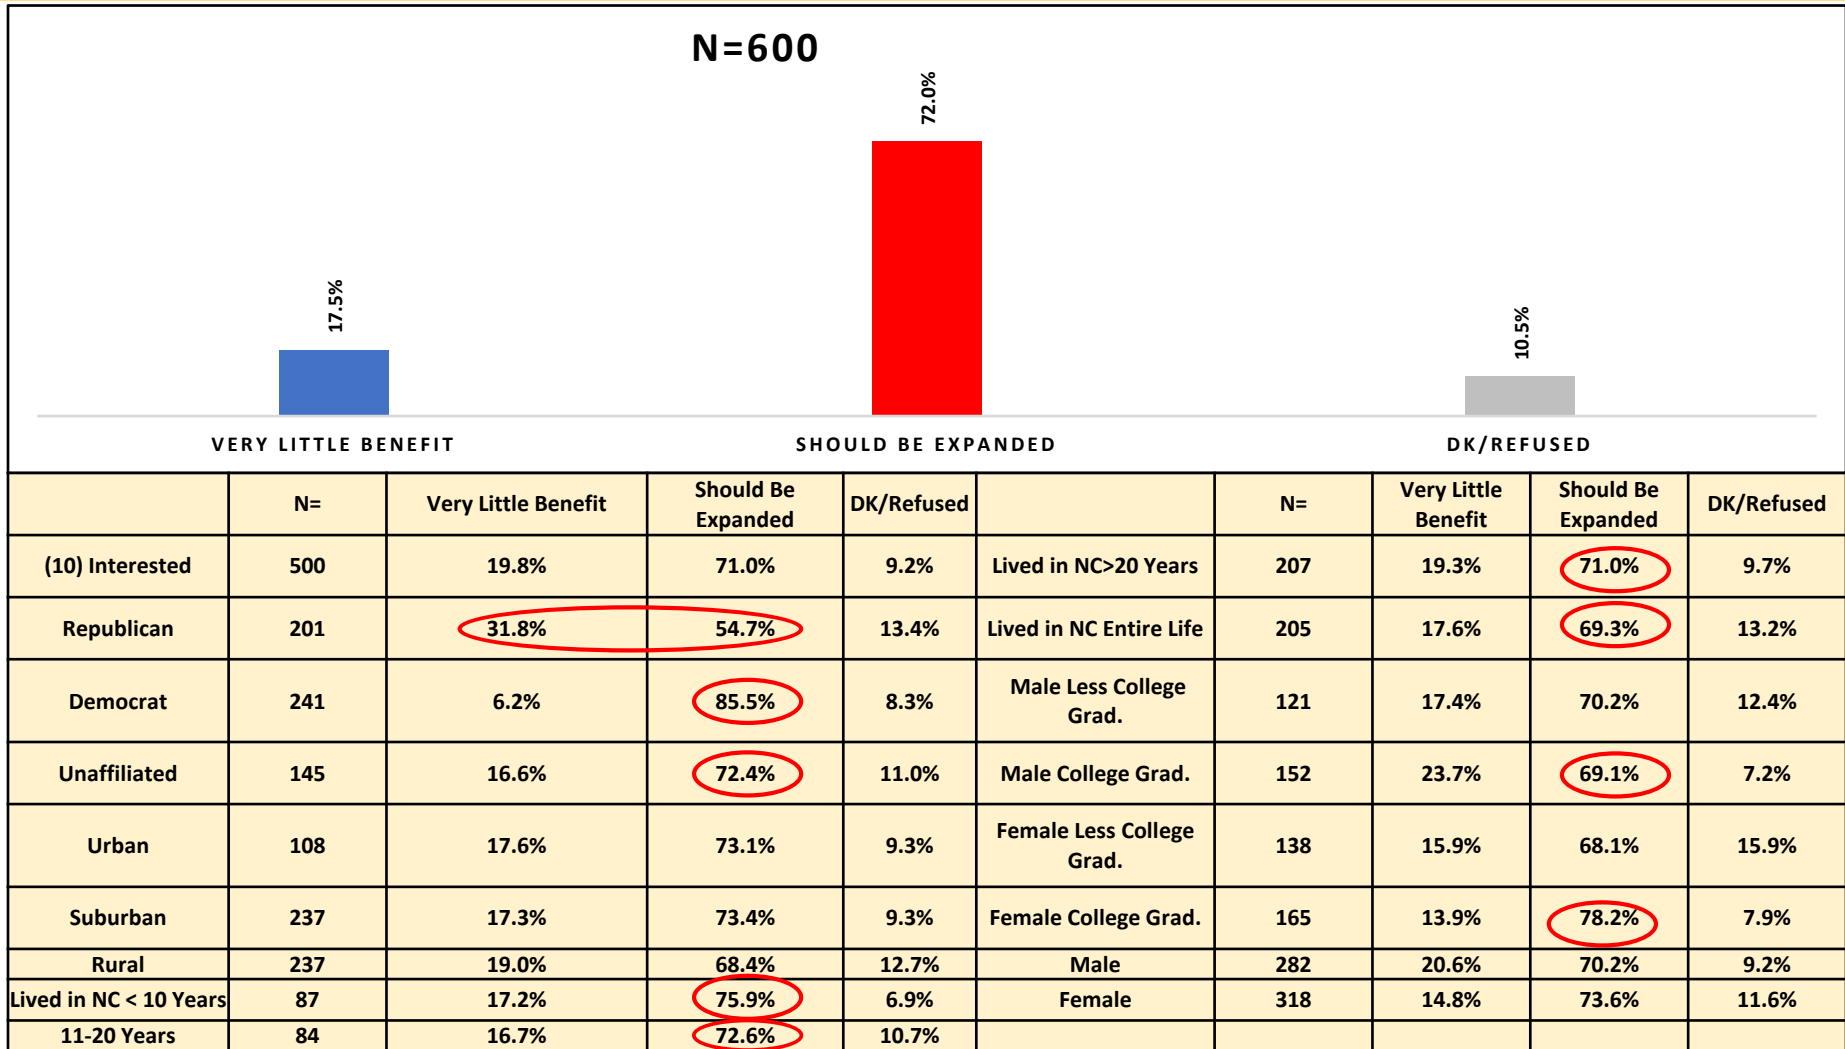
N=600

17.5%

72.0%

10.5%

VERY LITTLE BENEFIT

SHOULD BE EXPANDED

DK/REFUSED

|  | N= | Very Little Benefit | Should Be Expanded | DK/Refused |  | N= | Very Little Benefit | Should Be Expanded | DK/Refused |
|---|---|---|---|---|---|---|---|---|---|
| (10) Interested | 500 | 19.8% | 71.0% | 9.2% | Lived in NC>20 Years | 207 | 19.3% | 71.0% | 9.7% |
| Republican | 201 | 31.8% | 54.7% | 13.4% | Lived in NC Entire Life | 205 | 17.6% | 69.3% | 13.2% |
| Democrat | 241 | 6.2% | 85.5% | 8.3% | Male Less College Grad. | 121 | 17.4% | 70.2% | 12.4% |
| Unaffiliated | 145 | 16.6% | 72.4% | 11.0% | Male College Grad. | 152 | 23.7% | 69.1% | 7.2% |
| Urban | 108 | 17.6% | 73.1% | 9.3% | Female Less College Grad. | 138 | 15.9% | 68.1% | 15.9% |
| Suburban | 237 | 17.3% | 73.4% | 9.3% | Female College Grad. | 165 | 13.9% | 78.2% | 7.9% |
| Rural | 237 | 19.0% | 68.4% | 12.7% | Male | 282 | 20.6% | 70.2% | 9.2% |
| Lived in NC < 10 Years | 87 | 17.2% | 75.9% | 6.9% | Female | 318 | 14.8% | 73.6% | 11.6% |
| 11-20 Years | 84 | 16.7% | 72.6% | 10.7% |  |  |  |  |  |